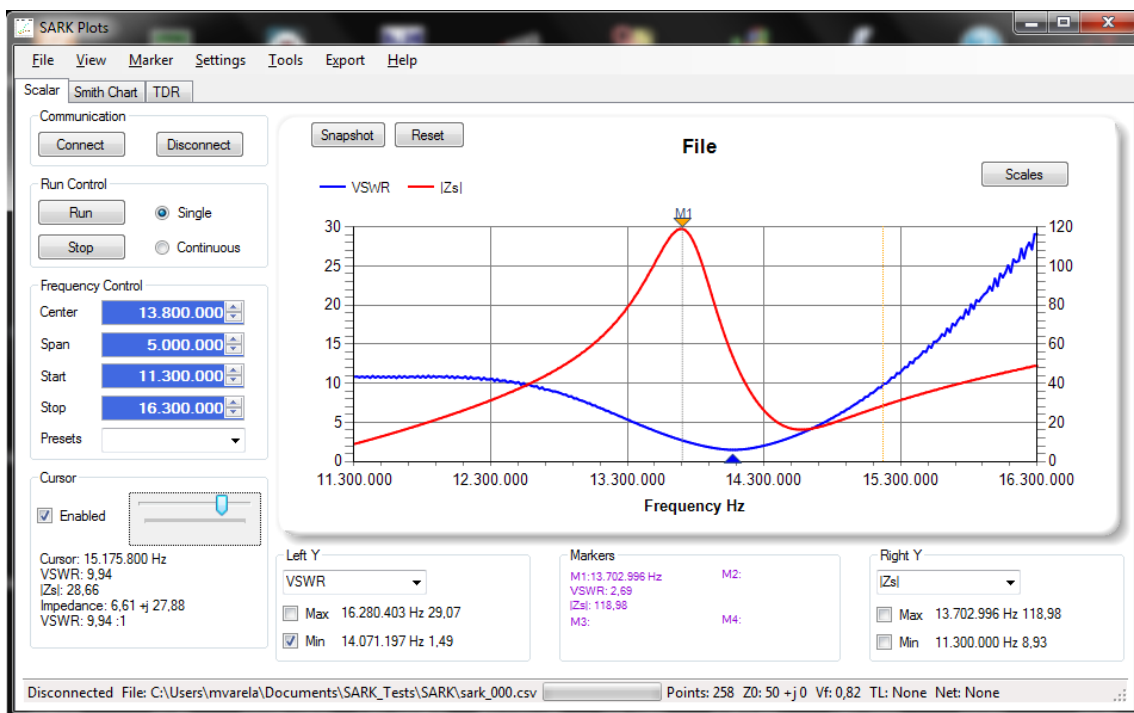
SARK Plots

File View Marker Settings Tools Export Help

Scalar | Smith Chart | TDR

Communication
Connect Disconnect

Run Control
Run Single
Stop Continuous

Frequency Control
Center 13.800.000
Span 5.000.000
Start 11.300.000
Stop 16.300.000
Presets

Cursor
Enabled

Cursor: 15.175.800 Hz
VSWR: 9,94
|Zs|: 28,66
Impedance: 6,61 +j 27,88
VSWR: 9,94 :1

Snapshot Reset

File

Scales

VSWR |Zs|

M1

30
25
20
15
10
5
0

120
100
80
60
40
20
0

11.300.000 12.300.000 13.300.000 14.300.000 15.300.000 16.300.000

Frequency Hz

Left Y
VSWR
Max 16.280.403 Hz 29,07
Min 14.071.197 Hz 1,49

Markers
M1:13.702.996 Hz
VSWR: 2,69
|Zs|: 118,98
M2:
M3:
M4:

Right Y
|Zs|
Max 13.702.996 Hz 118,98
Min 11.300.000 Hz 8,93

Disconnected File: C:\Users\mvarela\Documents\SARK_Tests\SARK\sark_000.csv Points: 258 Z0: 50 +j 0 Vf: 0,82 TL: None Net: None